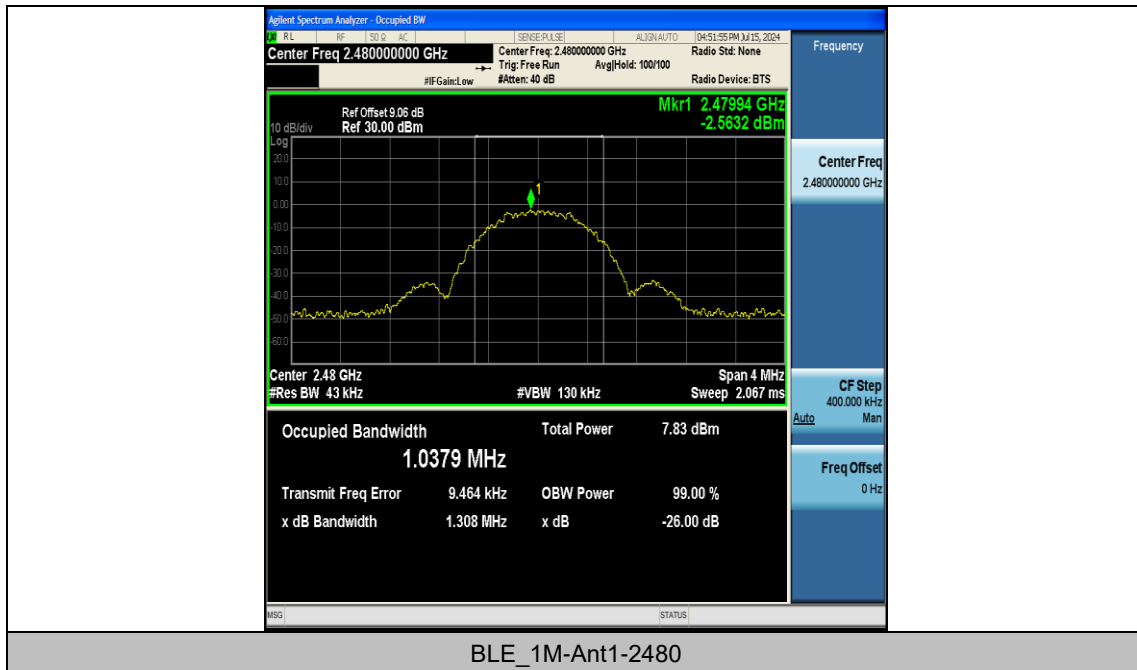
Agilent Spectrum Analyzer - Occupied BW

RL RF 50 Ω AC SENSE:PULSE ALIGN AUTO 04:51:55 PM Jul 15, 2024

Center Freq 2.480000000 GHz

Center Freq: 2.480000000 GHz
Trig: Free Run
#Atten: 40 dB
Avg|Hold: 100/100
#IFGain:Low

Radio Std: None
Radio Device: BTS

Frequency

Ref Offset 9.06 dB
10 dB/div Ref 30.00 dBm
Log

Mkr1 2.47994 GHz
-2.5632 dBm

20.0
10.0
0.00
-10.0
-20.0
-30.0
-40.0
-50.0
-60.0

1

Center 2.48 GHz
#Res BW 43 kHz
#VBW 130 kHz
Span 4 MHz
Sweep 2.067 ms

Center Freq
2.480000000 GHz

CF Step
400.000 kHz
Auto Man

Freq Offset
0 Hz

| Occupied Bandwidth | | Total Power | 7.83 dBm |
|---|---|---|---|
| 1.0379 MHz | | | |
| Transmit Freq Error | 9.464 kHz | OBW Power | 99.00 % |
| x dB Bandwidth | 1.308 MHz | x dB | -26.00 dB |

MSG STATUS

BLE_1M-Ant1-2480